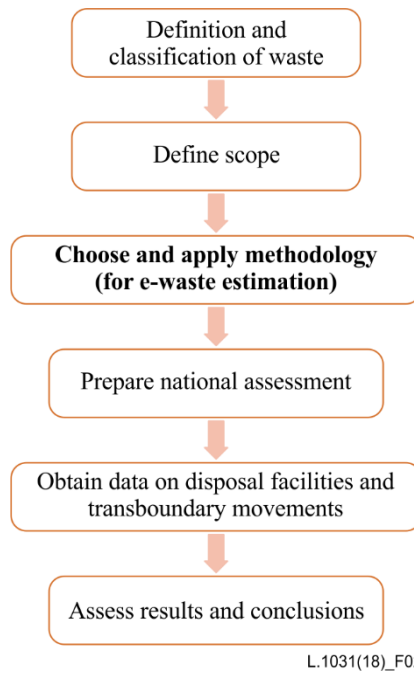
Definition and classification of waste

Define scope

**Choose and apply methodology (for e-waste estimation)**

Prepare national assessment

Obtain data on disposal facilities and transboundary movements

Assess results and conclusions

L.1031(18)_F0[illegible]